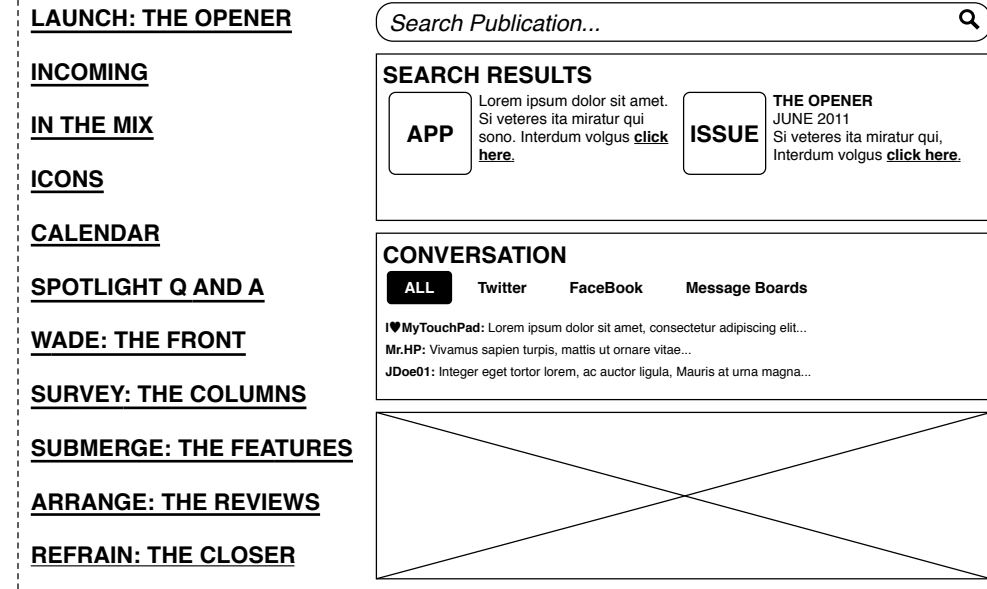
LAUNCH: THE OPENER

INCOMING

IN THE MIX

ICONS

CALENDAR

SPOTLIGHT Q AND A

WADE: THE FRONT

SURVEY: THE COLUMNS

SUBMERGE: THE FEATURES

ARRANGE: THE REVIEWS

REFRAIN: THE CLOSER

Search Publication...

SEARCH RESULTS

APP

Lorem ipsum dolor sit amet. Si veteres ita miratur qui sono. Interdum volgus click here.

ISSUE

THE OPENER
JUNE 2011
Si veteres ita miratur qui, Interdum volgus click here.

CONVERSATION

ALL Twitter FaceBook Message Boards

I♥MyTouchPad: Lorem ipsum dolor sit amet, consectetur adipiscing elit...

Mr.HP: Vivamus sapien turpis, mattis ut ornare vitae...

JDoe01: Integer eget tortor lorem, ac auctor ligula, Mauris at urna magna...